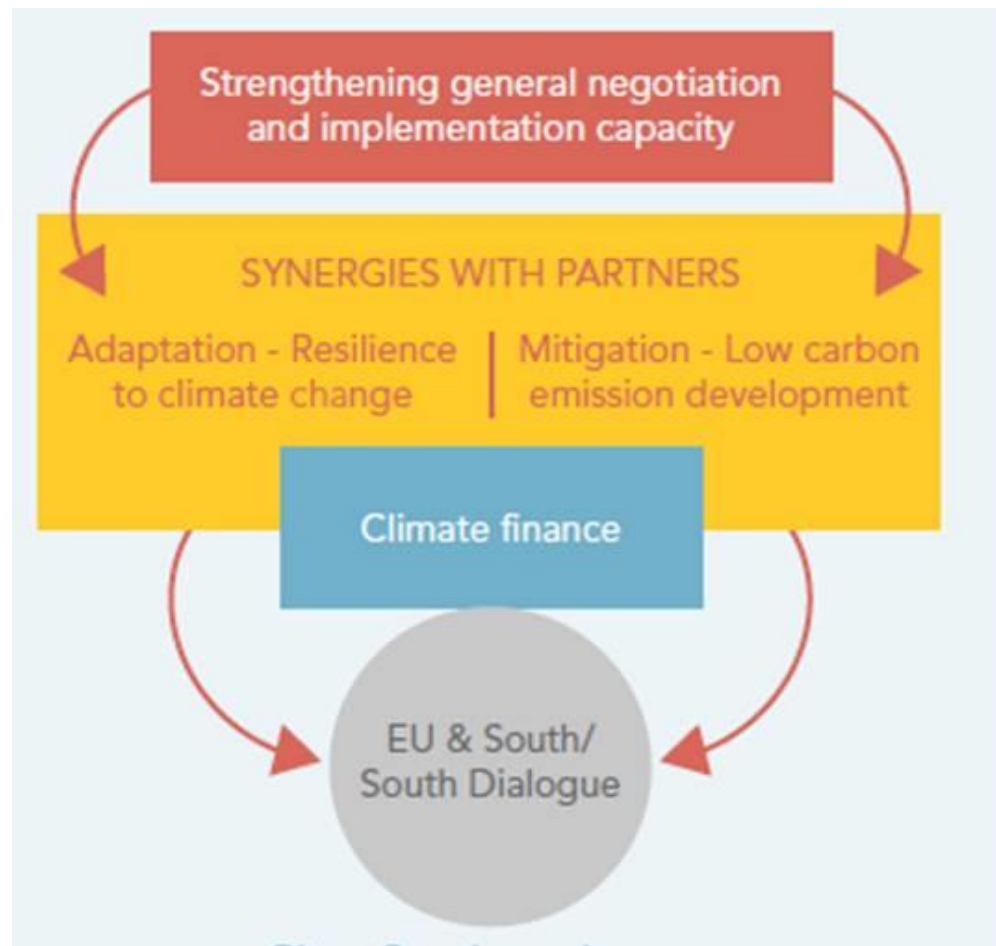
Strengthening general negotiation and implementation capacity

SYNERGIES WITH PARTNERS

Adaptation - Resilience to climate change

Mitigation - Low carbon emission development

Climate finance

EU & South/ South Dialogue

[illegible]